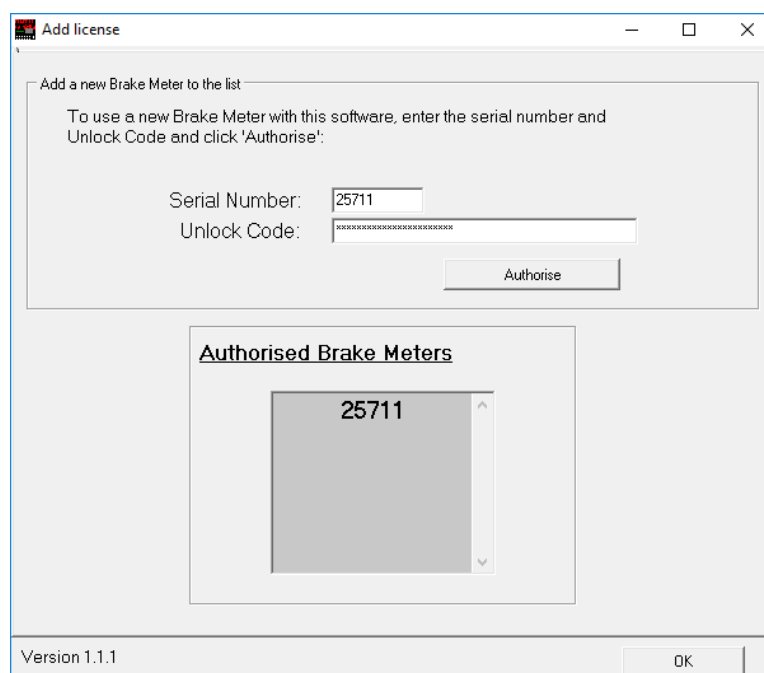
Add license

Add a new Brake Meter to the list

To use a new Brake Meter with this software, enter the serial number and Unlock Code and click 'Authorise':

Serial Number: 25711
Unlock Code: ************************

Authorise

Authorised Brake Meters

25711

Version 1.1.1

OK